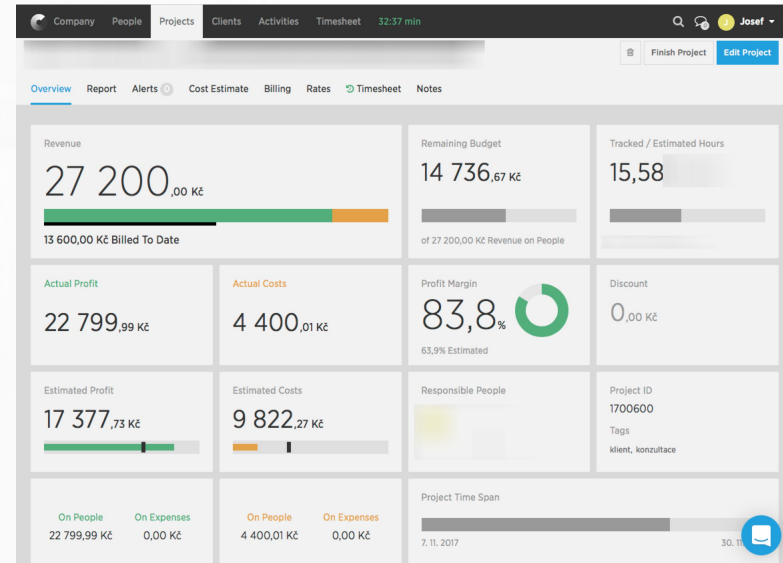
Company People Projects Clients Activities Timesheet 32:37 min

Josef

Finish Project Edit Project

Overview Report Alerts 0 Cost Estimate Billing Rates Timesheet Notes

Revenue
27 200,00 Kč
13 600,00 Kč Billed To Date

Remaining Budget
14 736,67 Kč
of 27 200,00 Kč Revenue on People

Tracked / Estimated Hours
15,58 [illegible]

Actual Profit
22 799,99 Kč

Actual Costs
4 400,01 Kč

Profit Margin
83,8%
63,9% Estimated

Discount
0,00 Kč

Estimated Profit
17 377,73 Kč

Estimated Costs
9 822,27 Kč

Responsible People

Project ID
1700600
Tags
klient, konzultace

On People
22 799,99 Kč

On Expenses
0,00 Kč

On People
4 400,01 Kč

On Expenses
0,00 Kč

Project Time Span
7. 11. 2017
30. 1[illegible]